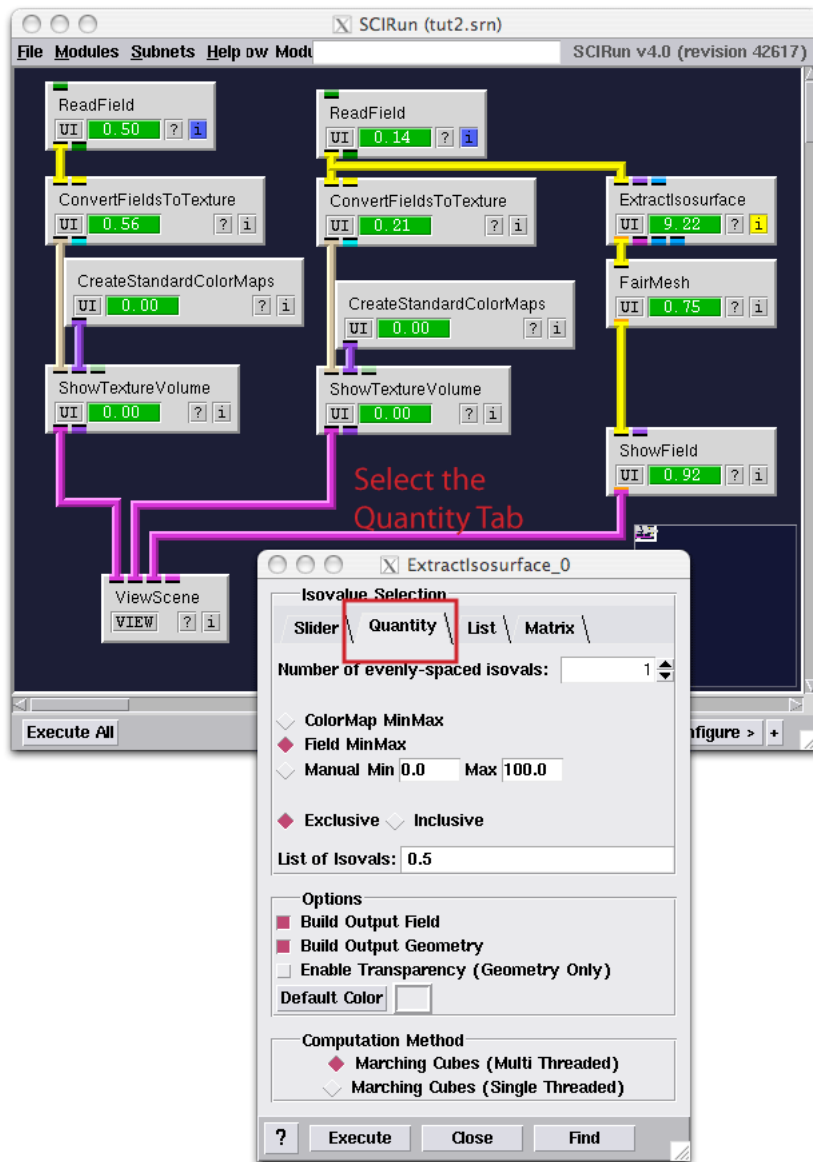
SCIRun (tut2.srn)

File Modules Subnets Help ow Modu

SCIRun v4.0 (revision 42617)

ReadField
UI 0.50 ? i

ConvertFieldsToTexture
UI 0.56 ? i

CreateStandardColorMaps
UI 0.00 ? i

ShowTextureVolume
UI 0.00 ? i

ReadField
UI 0.14 ? i

ConvertFieldsToTexture
UI 0.21 ? i

CreateStandardColorMaps
UI 0.00 ? i

ShowTextureVolume
UI 0.00 ? i

ExtractIsosurface
UI 9.22 ? i

FairMesh
UI 0.75 ? i

ShowField
UI 0.92 ? i

Select the Quantity Tab

ViewScene
VIEW ? i

Execute All

nfigure > +

ExtractIsosurface_0

Isovalue Selection

Slider Quantity List Matrix

Number of evenly-spaced isovals: 1

ColorMap MinMax
Field MinMax
Manual Min 0.0 Max 100.0

Exclusive Inclusive

List of Isovals: 0.5

Options
Build Output Field
Build Output Geometry
Enable Transparency (Geometry Only)
Default Color

Computation Method
Marching Cubes (Multi Threaded)
Marching Cubes (Single Threaded)

? Execute Close Find